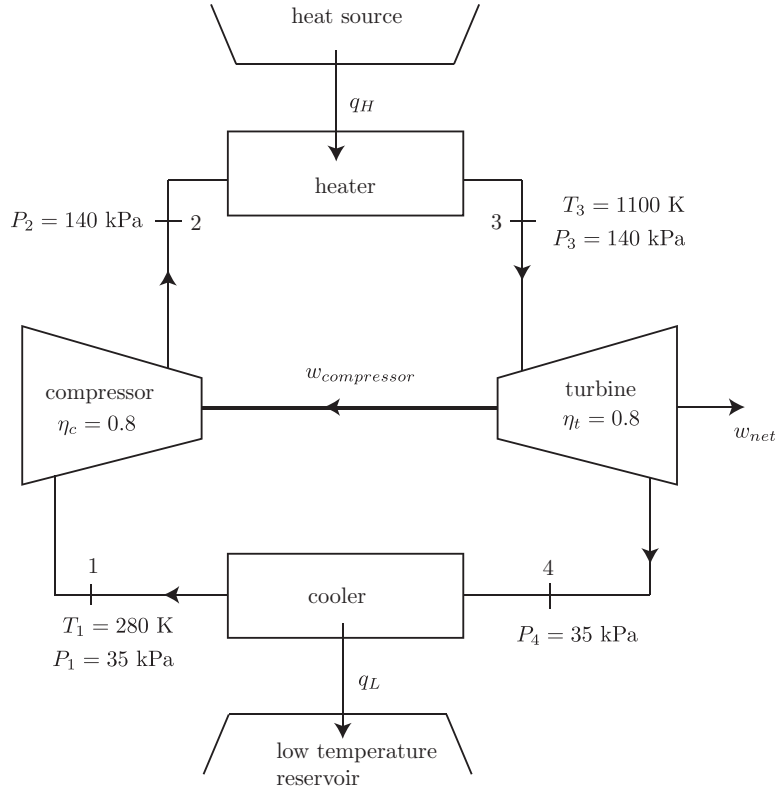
heat source

$q_H$

heater

$P_2 = 140$ kPa 2

3 $T_3 = 1100$ K
$P_3 = 140$ kPa

$w_{compressor}$

compressor
$\eta_c = 0.8$

turbine
$\eta_t = 0.8$

$w_{net}$

1

4

cooler

$T_1 = 280$ K
$P_1 = 35$ kPa

$P_4 = 35$ kPa

$q_L$

low temperature reservoir